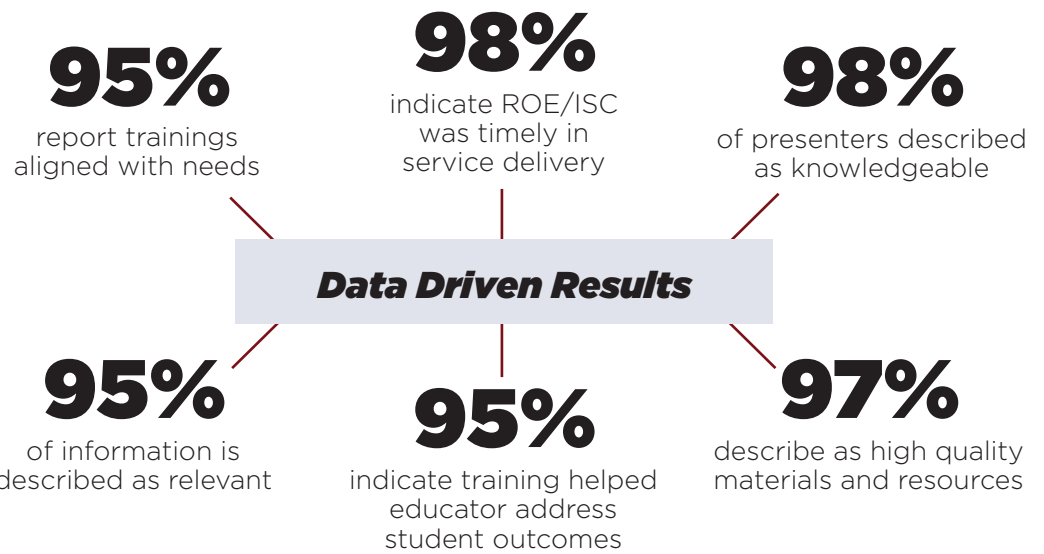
95%
report trainings aligned with needs

98%
indicate ROE/ISC was timely in service delivery

98%
of presenters described as knowledgeable

Data Driven Results

95%
of information is described as relevant

95%
indicate training helped educator address student outcomes

97%
describe as high quality materials and resources